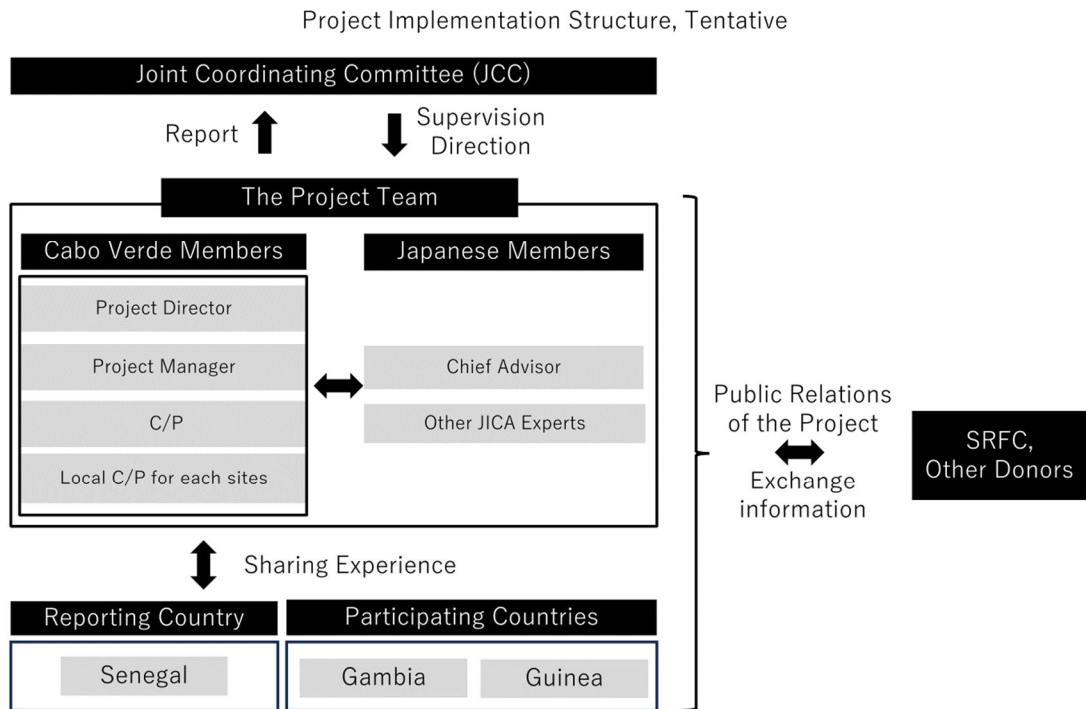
Project Implementation Structure, Tentative

Joint Coordinating Committee (JCC)

Report

Supervision Direction

The Project Team

Cabo Verde Members

Japanese Members

Project Director

Project Manager

C/P

Local C/P for each sites

Chief Advisor

Other JICA Experts

Public Relations of the Project

Exchange information

SRFC, Other Donors

Sharing Experience

Reporting Country

Participating Countries

Senegal

Gambia

Guinea